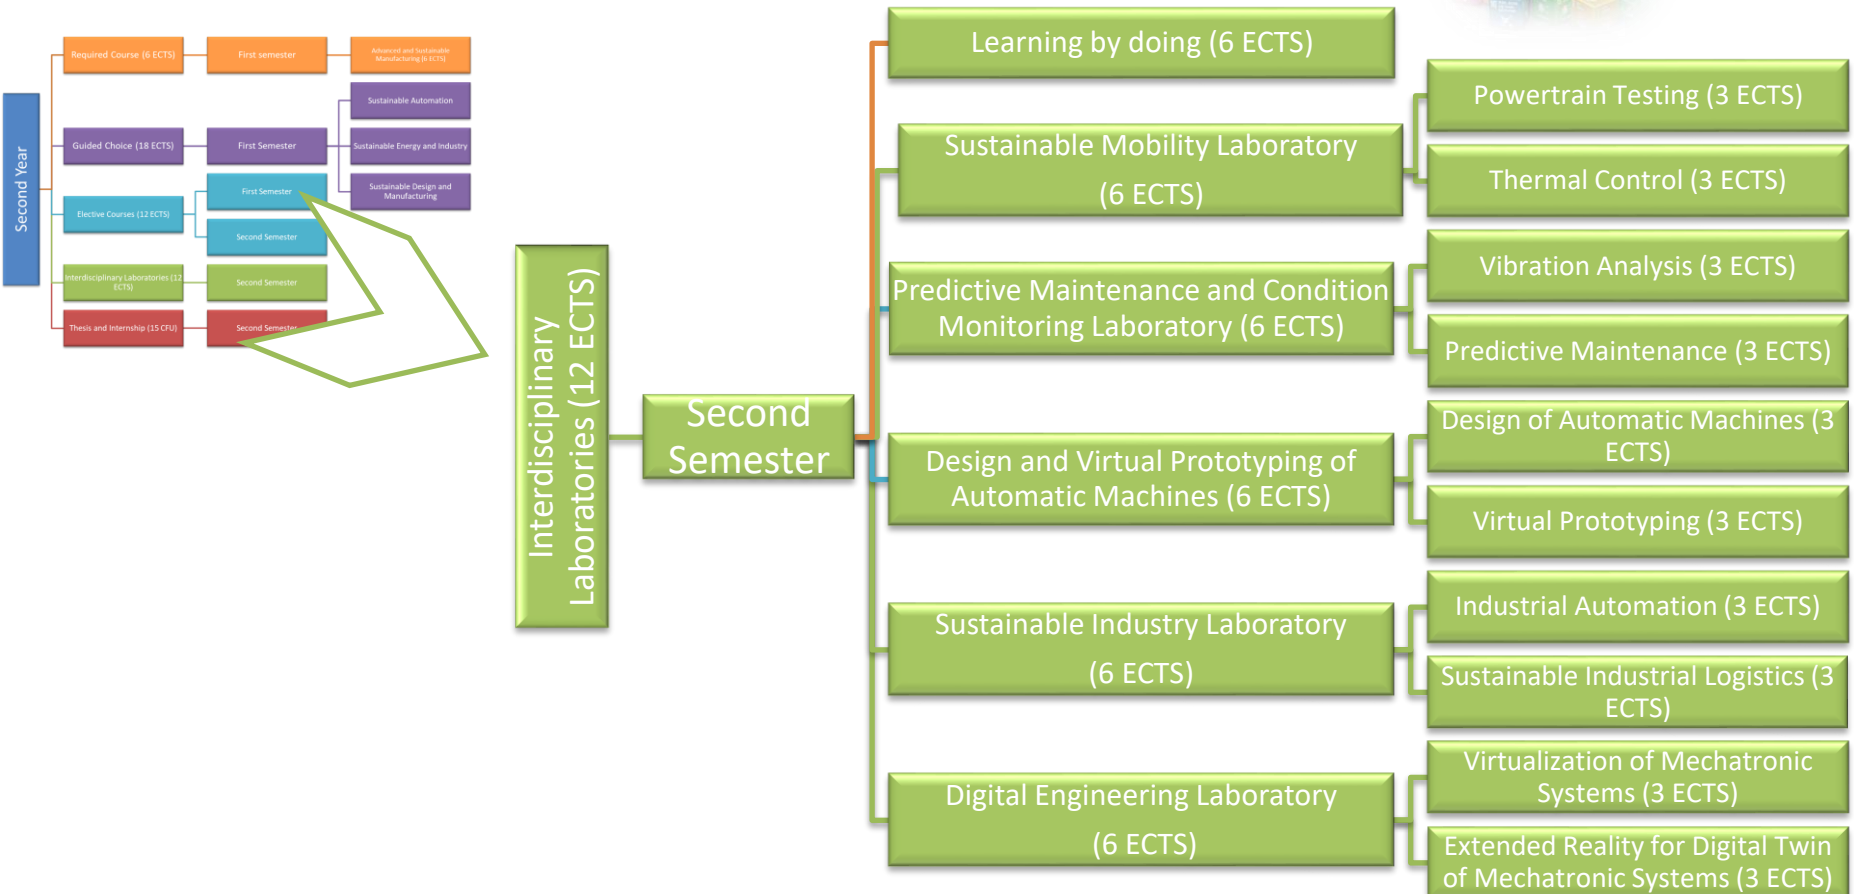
Second Year

Required Course (6 ECTS)

First semester

Advanced and Sustainable Manufacturing (6 ECTS)

Sustainable Automation

Guided Choice (18 ECTS)

First Semester

Sustainable Energy and Industry

First Semester

Sustainable Design and Manufacturing

Elective Courses (12 ECTS)

Second Semester

Interdisciplinary Laboratories (12 ECTS)

Second Semester

Thesis and Internship (15 CFU)

Second Semester

Interdisciplinary Laboratories (12 ECTS)

Second Semester

Learning by doing (6 ECTS)

Sustainable Mobility Laboratory (6 ECTS)

Powertrain Testing (3 ECTS)

Thermal Control (3 ECTS)

Predictive Maintenance and Condition Monitoring Laboratory (6 ECTS)

Vibration Analysis (3 ECTS)

Predictive Maintenance (3 ECTS)

Design and Virtual Prototyping of Automatic Machines (6 ECTS)

Design of Automatic Machines (3 ECTS)

Virtual Prototyping (3 ECTS)

Sustainable Industry Laboratory (6 ECTS)

Industrial Automation (3 ECTS)

Sustainable Industrial Logistics (3 ECTS)

Digital Engineering Laboratory (6 ECTS)

Virtualization of Mechatronic Systems (3 ECTS)

Extended Reality for Digital Twin of Mechatronic Systems (3 ECTS)